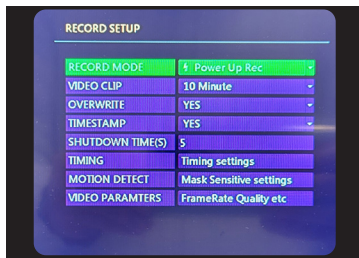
RECORD SETUP

| RECORD MODE | Power Up Rec |
|---|---|
| VIDEO CLIP | 10 Minute |
| OVERWRITE | YES |
| TIMESTAMP | YES |
| SHUTDOWN TIME(S) | 5 |
| TIMING | Timing settings |
| MOTION DETECT | Mask Sensitive settings |
| VIDEO PARAMTERS | FrameRate Quality etc |